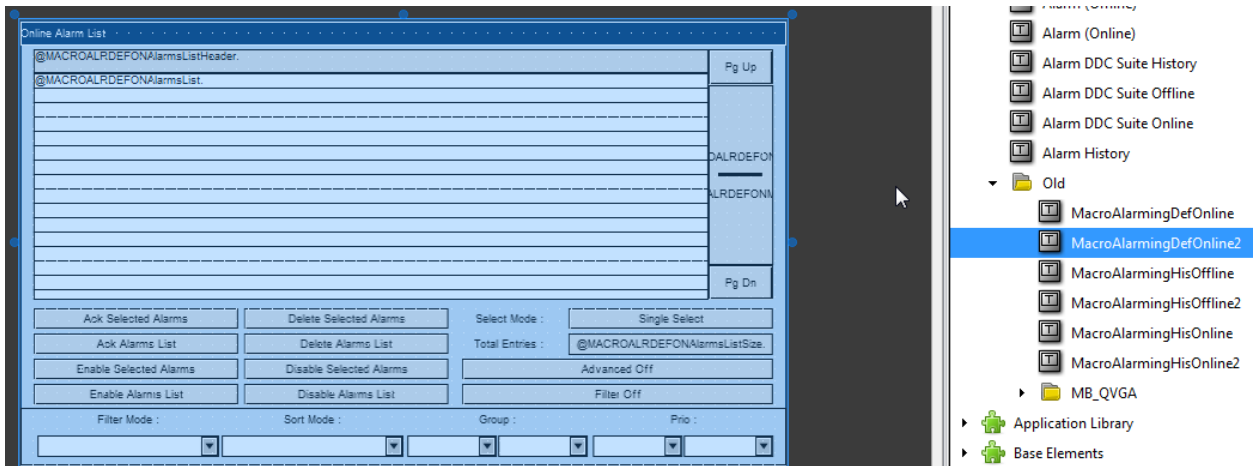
Online Alarm List

@MACROALRDEFONAlarmsListHeader.

Pg Up

@MACROALRDEFONAlarmsList.

OALRDEFON

ALRDEFONM

Pg Dn

Ack Selected Alarms

Delete Selected Alarms

Select Mode :

Single Select

Ack Alarms List

Delete Alarms List

Total Entries :

@MACROALRDEFONAlarmsListSize.

Enable Selected Alarms

Disable Selected Alarms

Advanced Off

Enable Alarms List

Disable Alarms List

Filter Off

Filter Mode :

Sort Mode :

Group :

Prio :

Alarm (Online)

Alarm (Online)

Alarm DDC Suite History

Alarm DDC Suite Offline

Alarm DDC Suite Online

Alarm History

Old

MacroAlarmingDefOnline

MacroAlarmingDefOnline2

MacroAlarmingHisOffline

MacroAlarmingHisOffline2

MacroAlarmingHisOnline

MacroAlarmingHisOnline2

MB_QVGA

Application Library

Base Elements